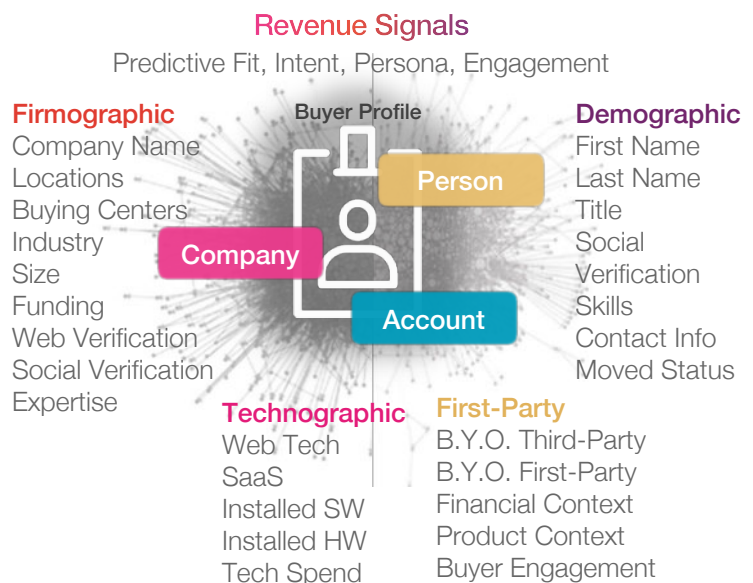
Revenue Signals
Predictive Fit, Intent, Persona, Engagement

Firmographic
Company Name
Locations
Buying Centers
Industry
Size
Funding
Web Verification
Social Verification
Expertise

Buyer Profile
Person
Company
Account

Demographic
First Name
Last Name
Title
Social
Verification
Skills
Contact Info
Moved Status

Technographic
Web Tech
SaaS
Installed SW
Installed HW
Tech Spend

First-Party
B.Y.O. Third-Party
B.Y.O. First-Party
Financial Context
Product Context
Buyer Engagement